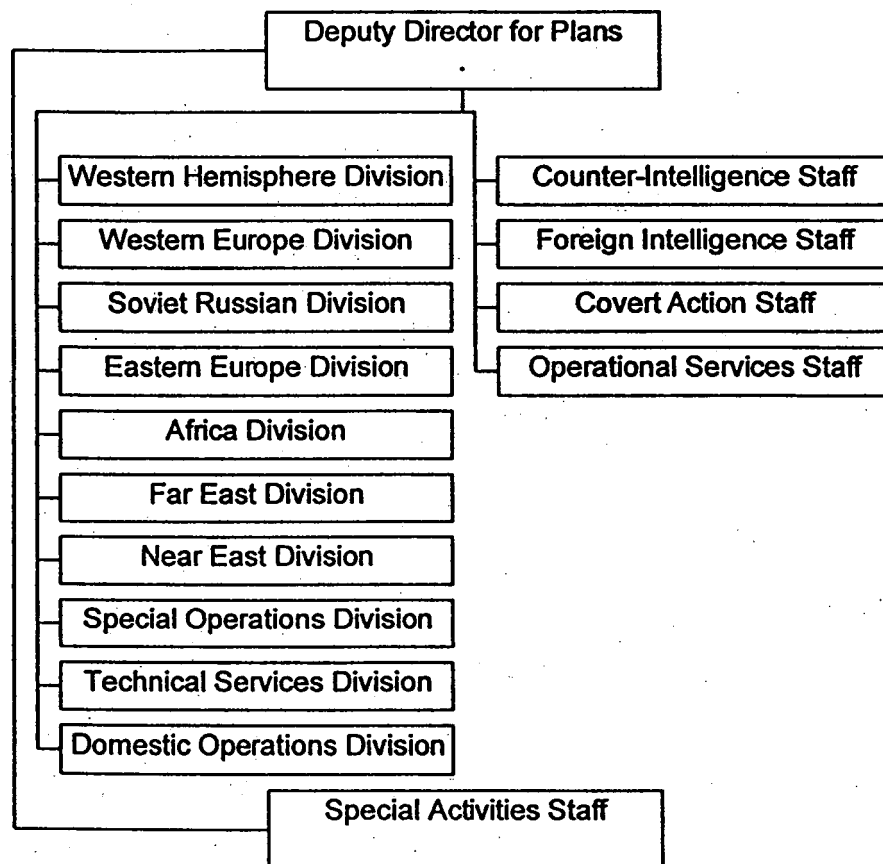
Deputy Director for Plans

Western Hemisphere Division

Western Europe Division

Soviet Russian Division

Eastern Europe Division

Africa Division

Far East Division

Near East Division

Special Operations Division

Technical Services Division

Domestic Operations Division

Counter-Intelligence Staff

Foreign Intelligence Staff

Covert Action Staff

Operational Services Staff

Special Activities Staff